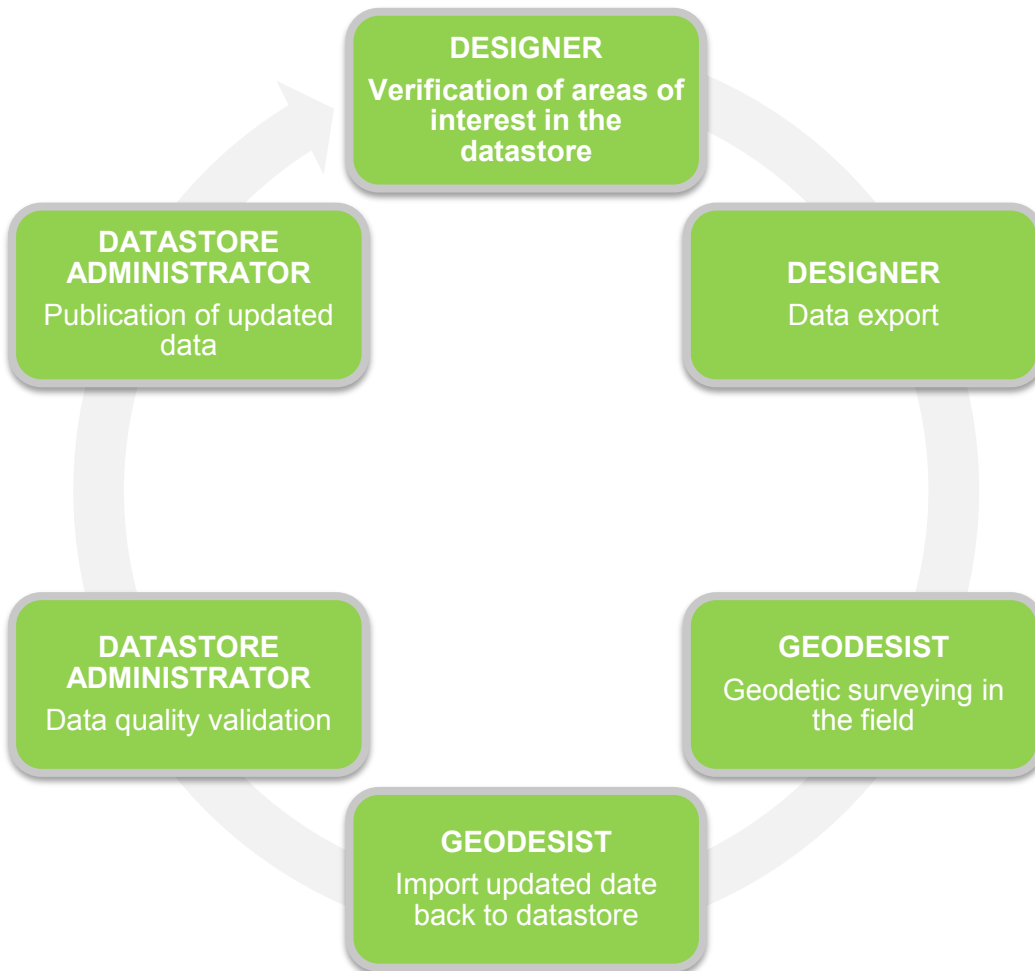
DESIGNER
Verification of areas of interest in the datastore

DESIGNER
Data export

GEODESIST
Geodetic surveying in the field

GEODESIST
Import updated date back to datastore

DATASTORE ADMINISTRATOR
Data quality validation

DATASTORE ADMINISTRATOR
Publication of updated data